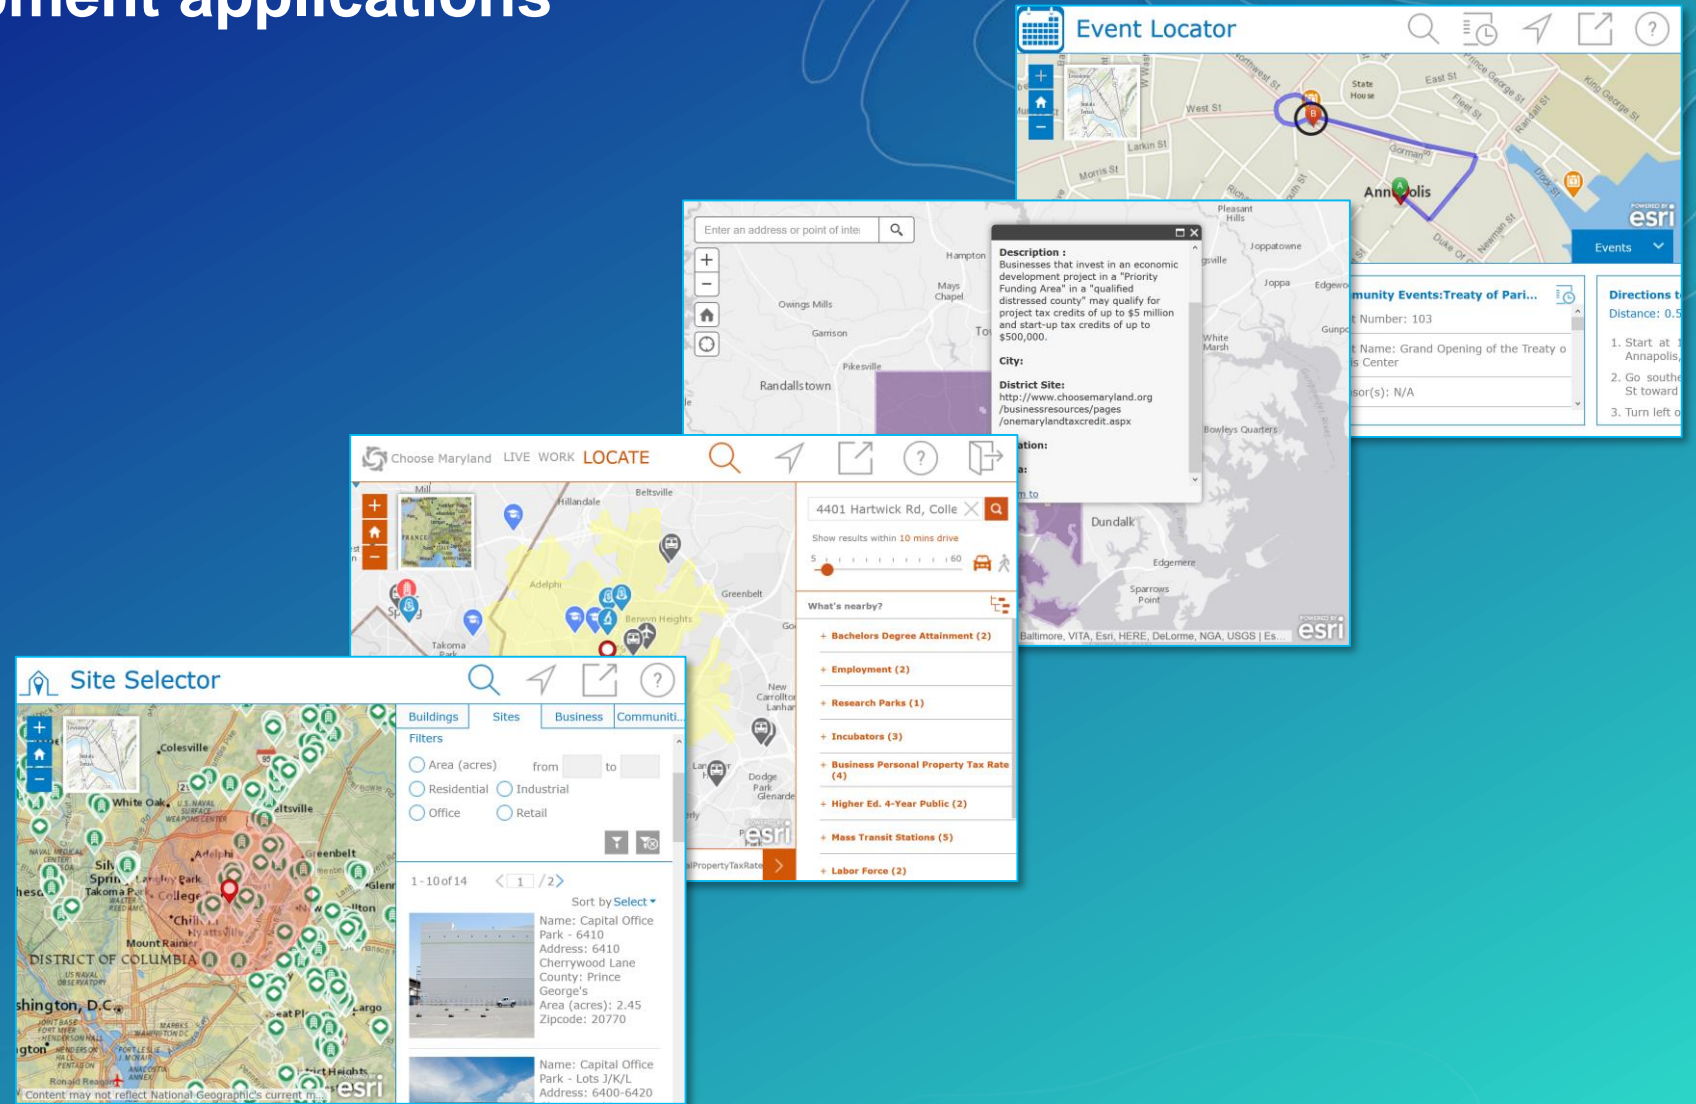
ment applications

Event Locator

Events

munity Events:Treaty of Pari...
t Number: 103
t Name: Grand Opening of the Treaty o s Center
sor(s): N/A

Directions t
Distance: 0.5
1. Start at Annapolis,
2. Go southe St toward
3. Turn left o

Enter an address or point of inte

Description :
Businesses that invest in an economic development project in a "Priority Funding Area" in a "qualified distressed county" may qualify for project tax credits of up to $5 million and start-up tax credits of up to $500,000.

City:

District Site:
http://www.choosemaryland.org/businessresources/pages/onemarylandtaxcredit.aspx

Baltimore, VITA, Esri, HERE, DeLorme, NGA, USGS | Es...

Choose Maryland LIVE WORK LOCATE

4401 Hartwick Rd, Colle

Show results within 10 mins drive

What's nearby?

+ Bachelors Degree Attainment (2)
+ Employment (2)
+ Research Parks (1)
+ Incubators (3)
+ Business Personal Property Tax Rate (4)
+ Higher Ed. 4-Year Public (2)
+ Mass Transit Stations (5)
+ Labor Force (2)

Site Selector

Buildings | Sites | Business | Communiti...

Filters
Area (acres) from to
Residential Industrial
Office Retail

1 - 10 of 14 1 / 2

Sort by Select

Name: Capital Office Park - 6410
Address: 6410 Cherrywood Lane
County: Prince George's
Area (acres): 2.45
Zipcode: 20770

Name: Capital Office Park - Lots J/K/L
Address: 6400-6420

Content may not reflect National Geographic's current m...

esri